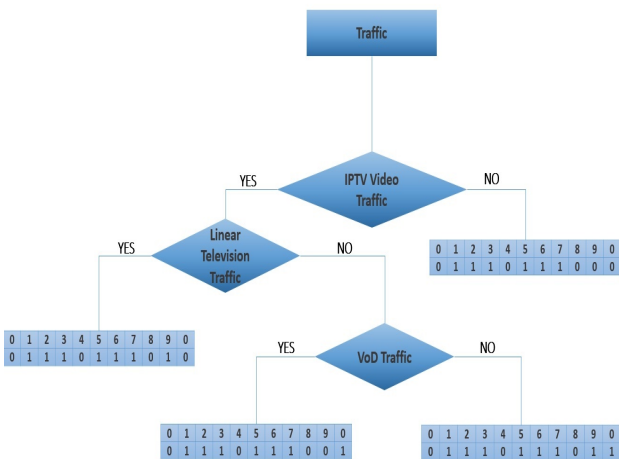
Traffic

YES

IPTV Video Traffic

NO

| 0 | 1 | 2 | 3 | 4 | 5 | 6 | 7 | 8 | 9 | 0 |
|---|---|---|---|---|---|---|---|---|---|---|
| 0 | 1 | 1 | 1 | 0 | 1 | 1 | 1 | 0 | 0 | 0 |

YES

Linear Television Traffic

NO

| 0 | 1 | 2 | 3 | 4 | 5 | 6 | 7 | 8 | 9 | 0 |
|---|---|---|---|---|---|---|---|---|---|---|
| 0 | 1 | 1 | 1 | 0 | 1 | 1 | 1 | 0 | 1 | 0 |

YES

VoD Traffic

NO

| 0 | 1 | 2 | 3 | 4 | 5 | 6 | 7 | 8 | 9 | 0 |
|---|---|---|---|---|---|---|---|---|---|---|
| 0 | 1 | 1 | 1 | 0 | 1 | 1 | 1 | 0 | 0 | 1 |

| 0 | 1 | 2 | 3 | 4 | 5 | 6 | 7 | 8 | 9 | 0 |
|---|---|---|---|---|---|---|---|---|---|---|
| 0 | 1 | 1 | 1 | 0 | 1 | 1 | 1 | 0 | 1 | 1 |